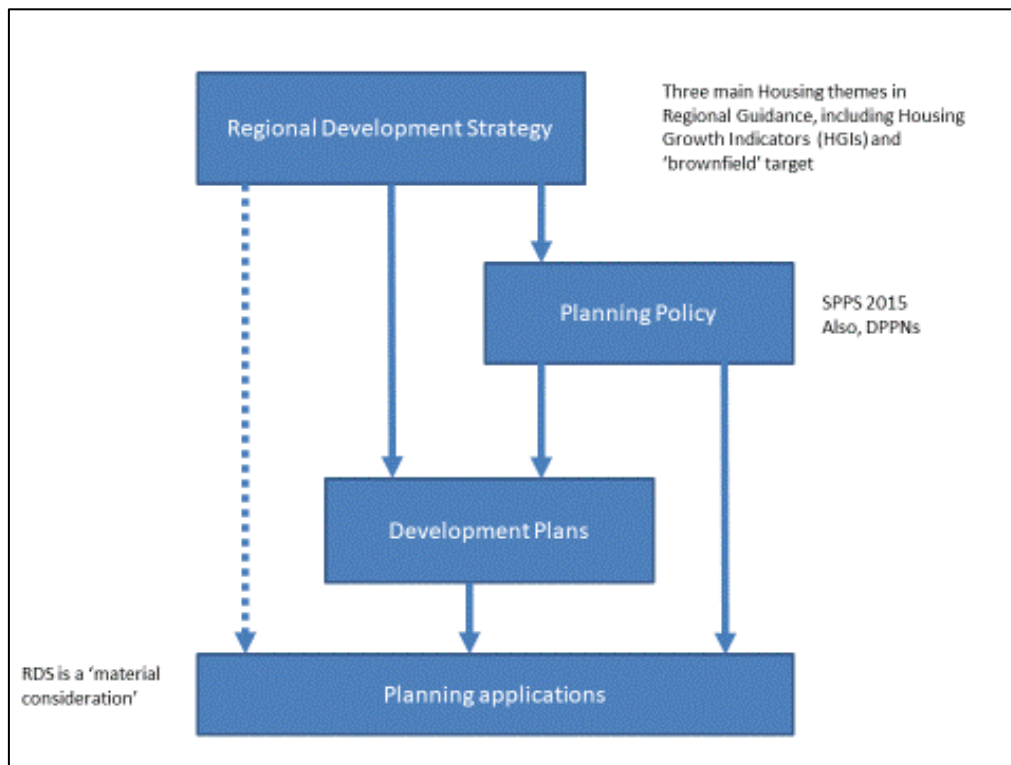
Regional Development Strategy

Three main Housing themes in Regional Guidance, including Housing Growth Indicators (HGIs) and 'brownfield' target

Planning Policy

SPPS 2015
Also, DPPNs

Development Plans

RDS is a 'material consideration'

Planning applications